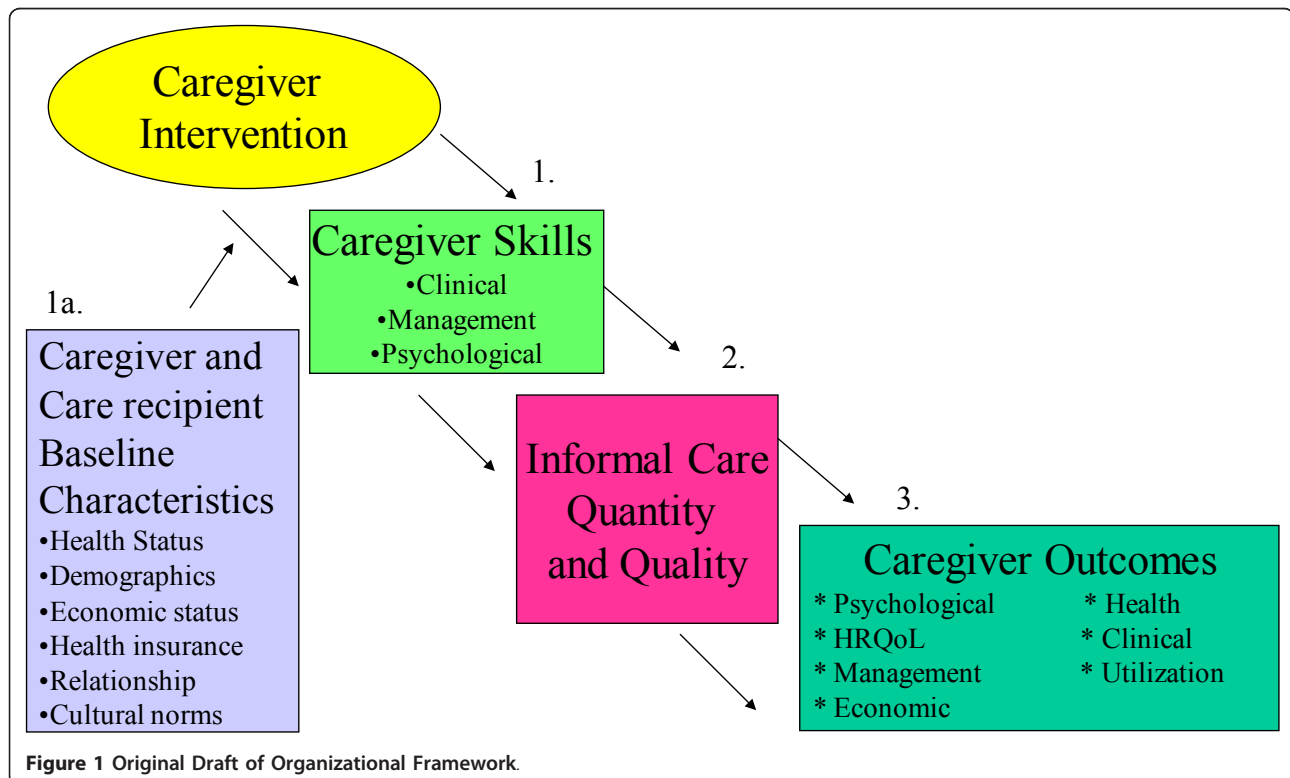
Caregiver Intervention

1.

Caregiver Skills
•Clinical
•Management
•Psychological

1a.

Caregiver and Care recipient Baseline Characteristics
•Health Status
•Demographics
•Economic status
•Health insurance
•Relationship
•Cultural norms

2.

Informal Care Quantity and Quality

3.

Caregiver Outcomes
* Psychological
* HRQoL
* Management
* Economic
* Health
* Clinical
* Utilization

Figure 1 Original Draft of Organizational Framework.